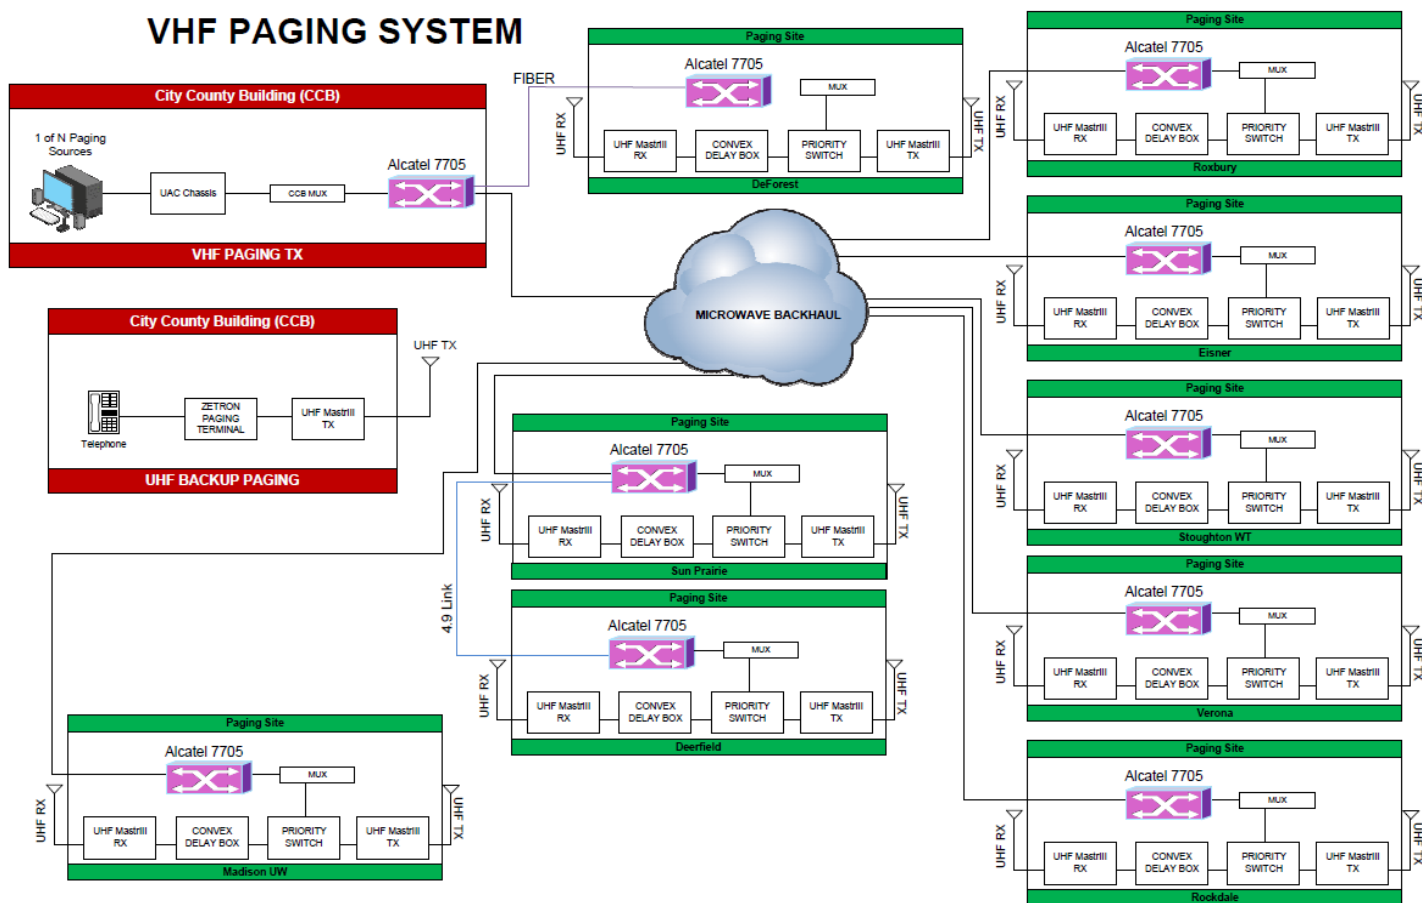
VHF PAGING SYSTEM

City County Building (CCB)

1 of N Paging Sources

UAC Chassis

CCB MUX

Alcatel 7705

VHF PAGING TX

FIBER

City County Building (CCB)

UHF TX

Telephone

ZETRON PAGING TERMINAL

UHF Mastrill TX

UHF BACKUP PAGING

Paging Site
Alcatel 7705
MUX
UHF RX
UHF Mastrill RX
CONVEX DELAY BOX
PRIORITY SWITCH
UHF Mastrill TX
UHF TX
DeForest

Paging Site
Alcatel 7705
MUX
UHF RX
UHF Mastrill RX
CONVEX DELAY BOX
PRIORITY SWITCH
UHF Mastrill TX
UHF TX
Roxbury

MICROWAVE BACKHAUL

Paging Site
Alcatel 7705
MUX
UHF RX
UHF Mastrill RX
CONVEX DELAY BOX
PRIORITY SWITCH
UHF Mastrill TX
UHF TX
Eisner

Paging Site
Alcatel 7705
MUX
UHF RX
UHF Mastrill RX
CONVEX DELAY BOX
PRIORITY SWITCH
UHF Mastrill TX
UHF TX
Stoughton WT

Paging Site
Alcatel 7705
MUX
UHF RX
UHF Mastrill RX
CONVEX DELAY BOX
PRIORITY SWITCH
UHF Mastrill TX
UHF TX
Sun Prairie

4.9 Link

Paging Site
Alcatel 7705
MUX
UHF RX
UHF Mastrill RX
CONVEX DELAY BOX
PRIORITY SWITCH
UHF Mastrill TX
UHF TX
Deerfield

Paging Site
Alcatel 7705
MUX
UHF RX
UHF Mastrill RX
CONVEX DELAY BOX
PRIORITY SWITCH
UHF Mastrill TX
UHF TX
Verona

Paging Site
Alcatel 7705
MUX
UHF RX
UHF Mastrill RX
CONVEX DELAY BOX
PRIORITY SWITCH
UHF Mastrill TX
UHF TX
Madison UW

Paging Site
Alcatel 7705
MUX
UHF RX
UHF Mastrill RX
CONVEX DELAY BOX
PRIORITY SWITCH
UHF Mastrill TX
UHF TX
Rockdale